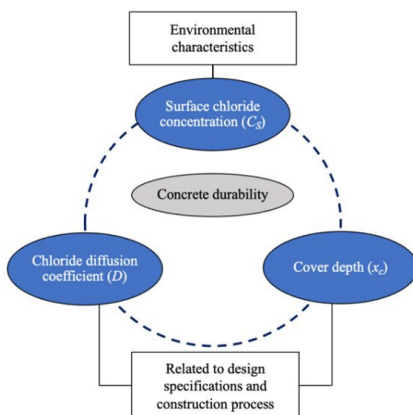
Environmental characteristics

Surface chloride concentration ($C_S$)

Concrete durability

Chloride diffusion coefficient ($D$)

Cover depth ($x_c$)

Related to design specifications and construction process